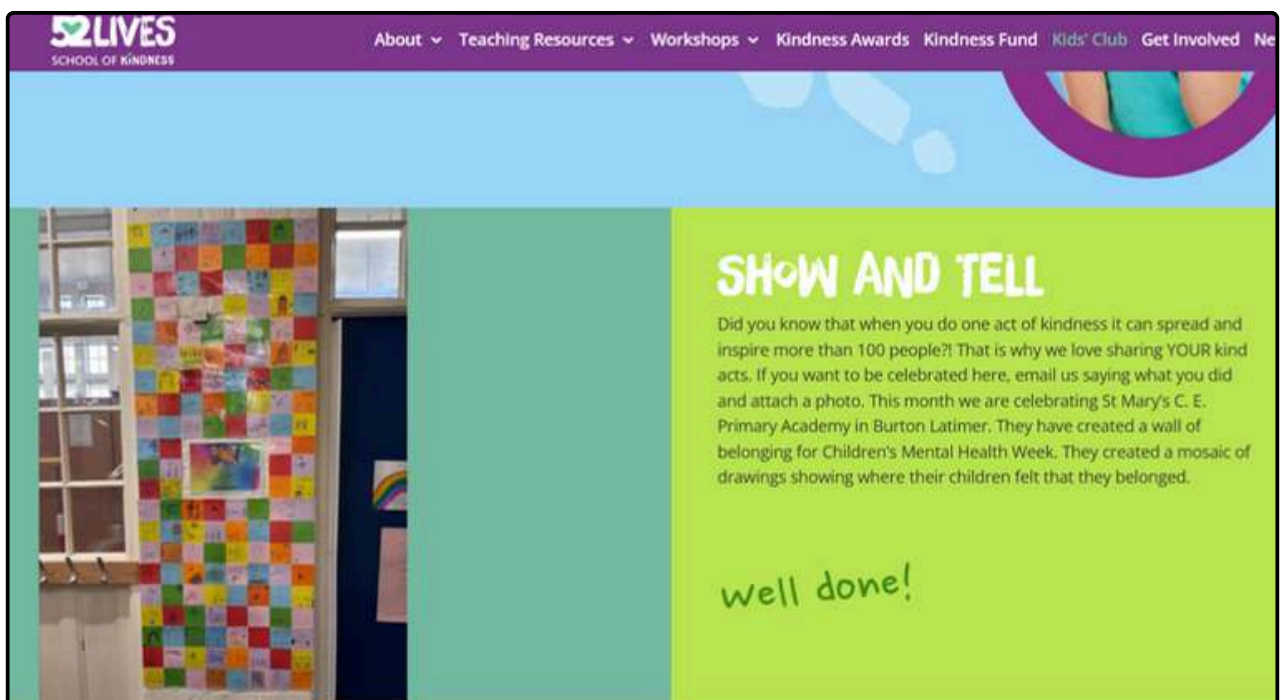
52LIVES
SCHOOL OF KINDNESS

About Teaching Resources Workshops Kindness Awards Kindness Fund Kids' Club Get Involved Ne

SHOW AND TELL

Did you know that when you do one act of kindness it can spread and inspire more than 100 people?! That is why we love sharing YOUR kind acts. If you want to be celebrated here, email us saying what you did and attach a photo. This month we are celebrating St Mary's C. E. Primary Academy in Burton Latimer. They have created a wall of belonging for Children's Mental Health Week. They created a mosaic of drawings showing where their children felt that they belonged.

well done!